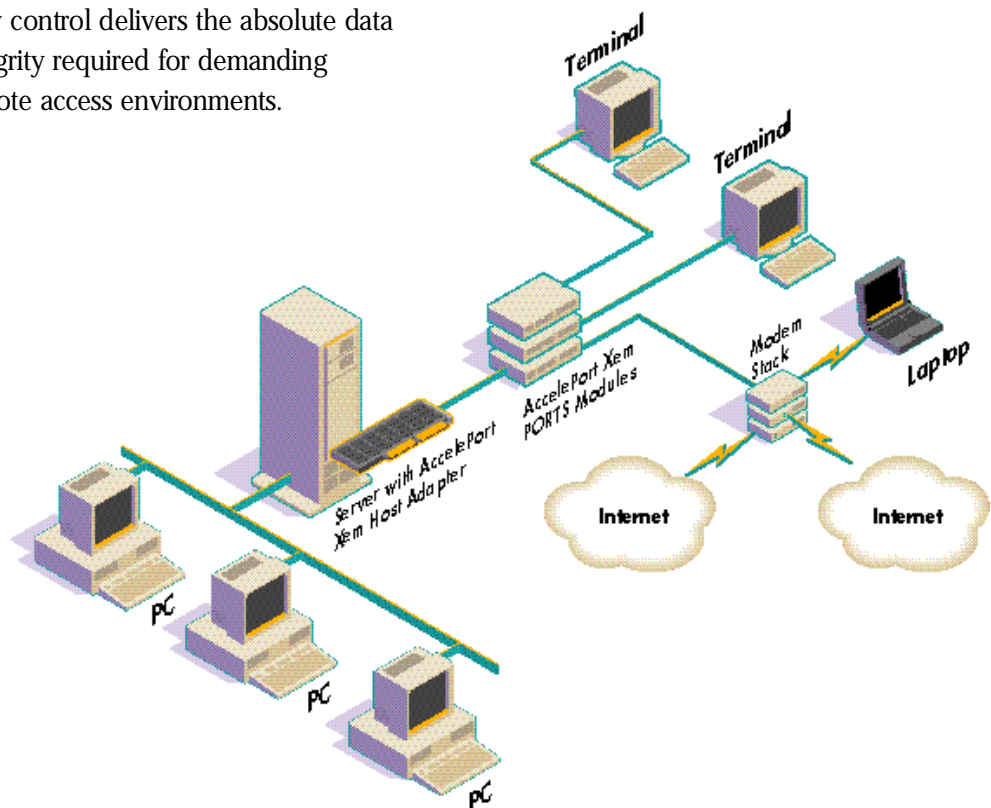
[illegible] control delivers the absolute data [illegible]grity required for demanding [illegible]ote access environments.

Terminal

Termind

Laptop

Modem Stack

AccelePort Xem PORTS Modules

Server with AccelePort Xem Host Adapter

Internet

Internet

PC

PC

PC